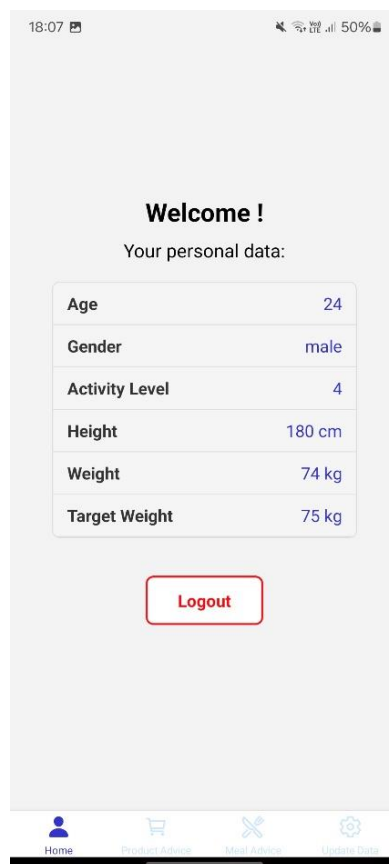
18:07

Vo) LTE 50%

Welcome !

Your personal data:

| | |
|---|---|
| Age | 24 |
| Gender | male |
| Activity Level | 4 |
| Height | 180 cm |
| Weight | 74 kg |
| Target Weight | 75 kg |

Logout

Home
Product Advice
Meal Advice
Update Data